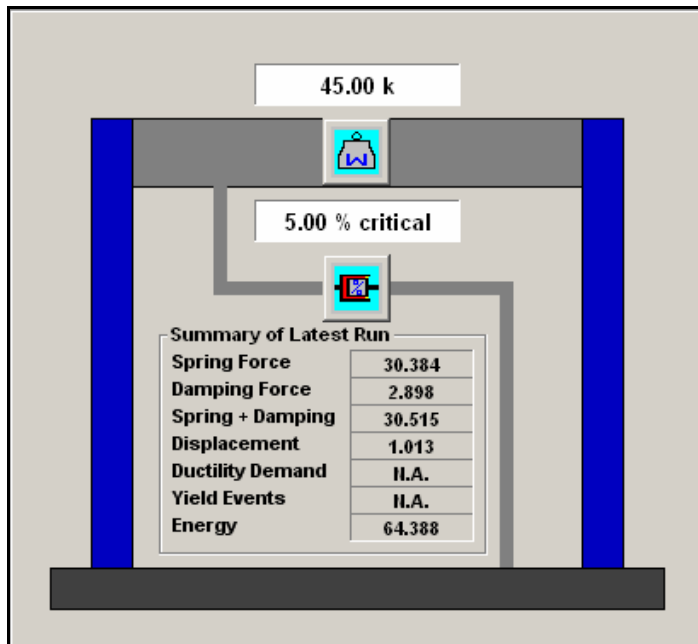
45.00 k

W

5.00 % critical

%

Summary of Latest Run

| | |
|---|---|
| Spring Force | 30.384 |
| Damping Force | 2.898 |
| Spring + Damping | 30.515 |
| Displacement | 1.013 |
| Ductility Demand | N.A. |
| Yield Events | N.A. |
| Energy | 64.388 |